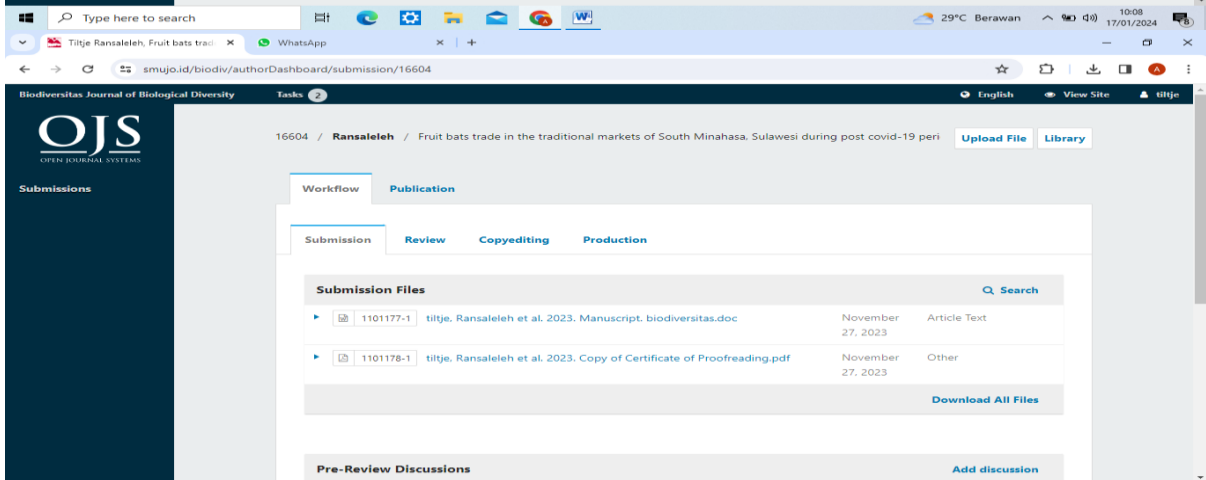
Type here to search

29°C Berawan 10:08 17/01/2024

Tiltje Ransaleleh, Fruit bats trad ×
WhatsApp ×
+

smujo.id/biodiv/authorDashboard/submission/16604

Biodiversitas Journal of Biological Diversity
Tasks 2
English
View Site
tiltje

OJS
OPEN JOURNAL SYSTEMS

Submissions

16604 / **Ransaleleh** / Fruit bats trade in the traditional markets of South Minahasa, Sulawesi during post covid-19 peri

Upload File
Library

Workflow
Publication

Submission
Review
Copyediting
Production

**Submission Files**
Search

| | | | |
|---|---|---|---|
| 1101177-1 | tiltje, Ransaleleh et al. 2023. Manuscript. biodiversitas.doc | November 27, 2023 | Article Text |
| 1101178-1 | tiltje, Ransaleleh et al. 2023. Copy of Certificate of Proofreading.pdf | November 27, 2023 | Other |

Download All Files

**Pre-Review Discussions**
Add discussion